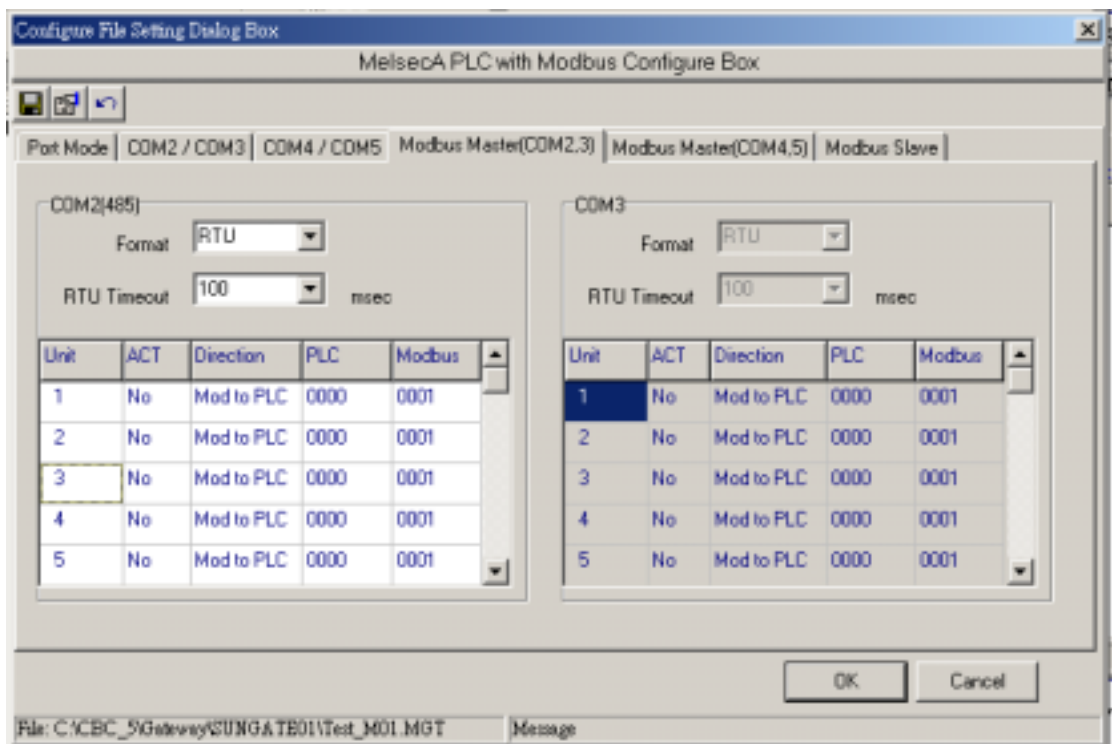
Configure File Setting Dialog Box

MelsecA PLC with Modbus Configure Box

Port Mode | COM2 / COM3 | COM4 / COM5 | Modbus Master(COM2,3) | Modbus Master(COM4,5) | Modbus Slave

COM2(485)

Format RTU

RTU Timeout 100 msec

| Unit | ACT | Direction | PLC | Modbus |
|---|---|---|---|---|
| 1 | No | Mod to PLC | 0000 | 0001 |
| 2 | No | Mod to PLC | 0000 | 0001 |
| 3 | No | Mod to PLC | 0000 | 0001 |
| 4 | No | Mod to PLC | 0000 | 0001 |
| 5 | No | Mod to PLC | 0000 | 0001 |

COM3

Format RTU

RTU Timeout 100 msec

| Unit | ACT | Direction | PLC | Modbus |
|---|---|---|---|---|
| 1 | No | Mod to PLC | 0000 | 0001 |
| 2 | No | Mod to PLC | 0000 | 0001 |
| 3 | No | Mod to PLC | 0000 | 0001 |
| 4 | No | Mod to PLC | 0000 | 0001 |
| 5 | No | Mod to PLC | 0000 | 0001 |

OK Cancel

File: C:\CBC_5\Gateway\SUNGATE01\Test_M01.MGT Message